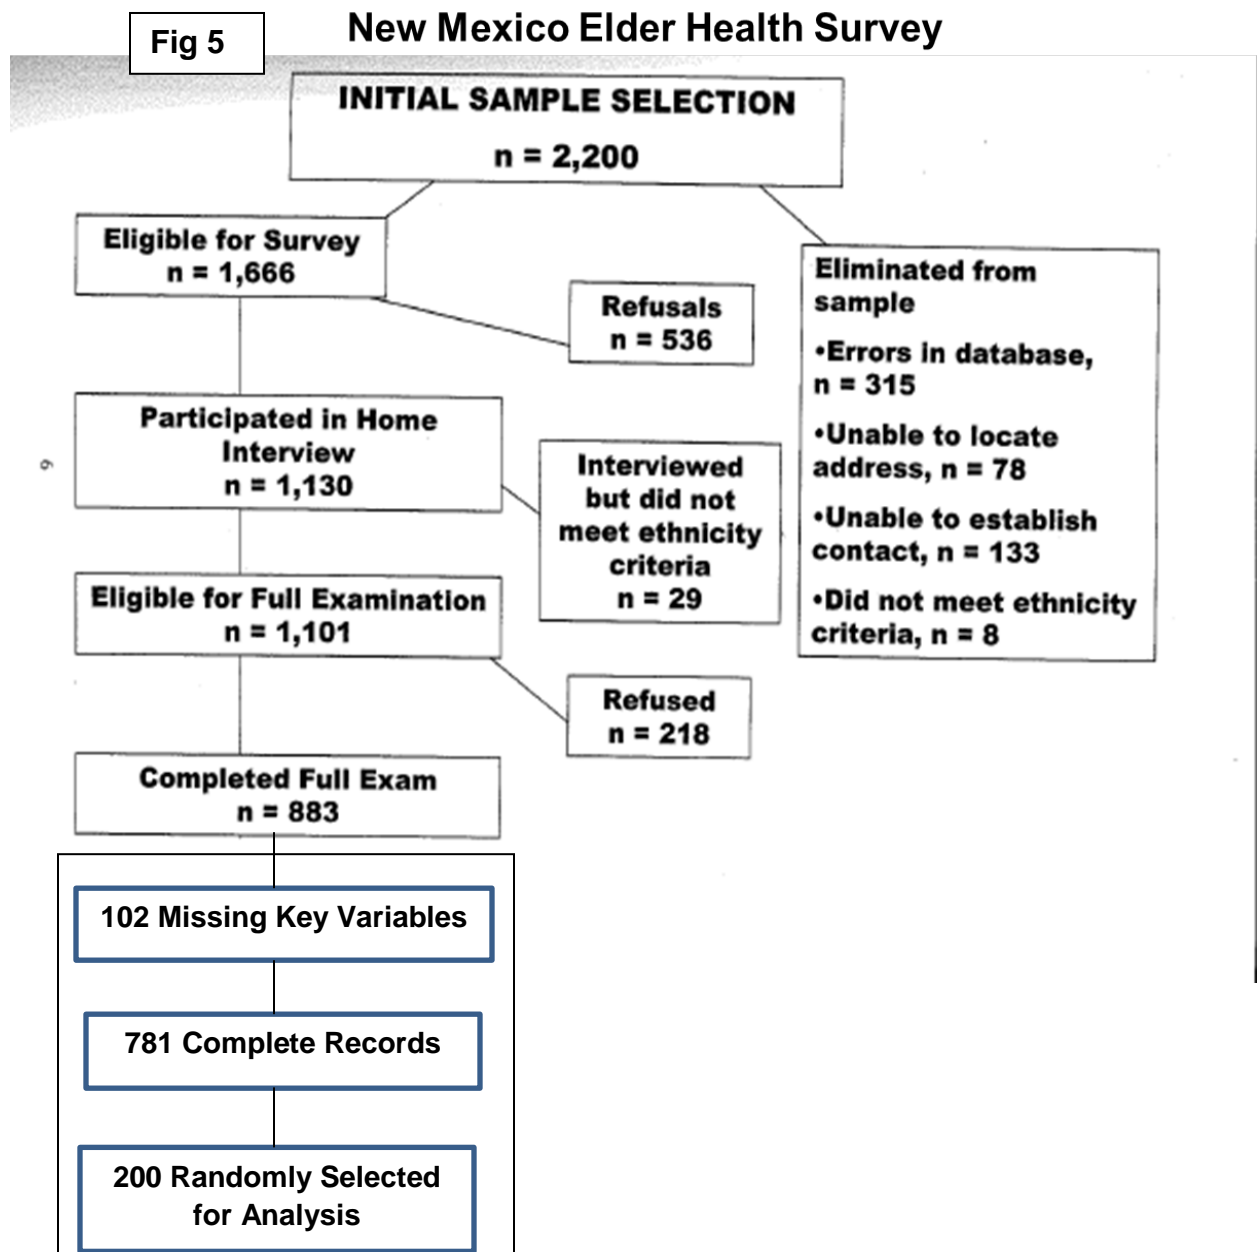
Fig 5

New Mexico Elder Health Survey

INITIAL SAMPLE SELECTION
n = 2,200

Eligible for Survey
n = 1,666

Refusals
n = 536

Eliminated from sample

•Errors in database, n = 315

•Unable to locate address, n = 78

•Unable to establish contact, n = 133

•Did not meet ethnicity criteria, n = 8

Participated in Home Interview
n = 1,130

Interviewed but did not meet ethnicity criteria
n = 29

Eligible for Full Examination
n = 1,101

Refused
n = 218

Completed Full Exam
n = 883

102 Missing Key Variables

781 Complete Records

200 Randomly Selected for Analysis